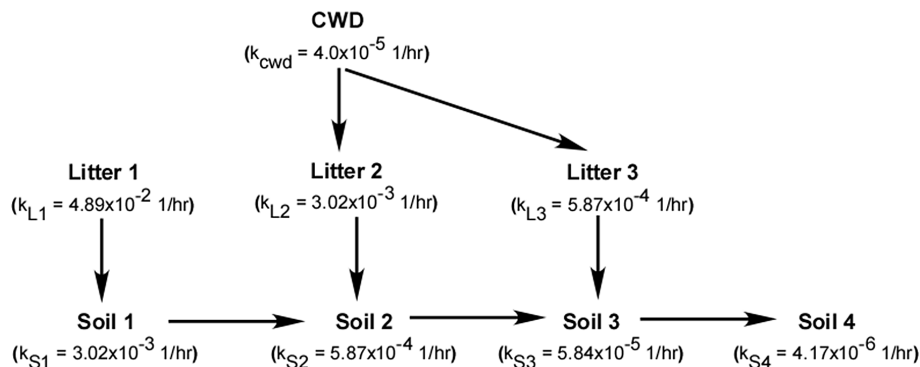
CWD
($k_{cwd}$ = 4.0x$10^{-5}$ 1/hr)

Litter 1
($k_{L1}$ = 4.89x$10^{-2}$ 1/hr)

Litter 2
($k_{L2}$ = 3.02x$10^{-3}$ 1/hr)

Litter 3
($k_{L3}$ = 5.87x$10^{-4}$ 1/hr)

Soil 1
($k_{S1}$ = 3.02x$10^{-3}$ 1/hr)

Soil 2
($k_{S2}$ = 5.87x$10^{-4}$ 1/hr)

Soil 3
($k_{S3}$ = 5.84x$10^{-5}$ 1/hr)

Soil 4
($k_{S4}$ = 4.17x$10^{-6}$ 1/hr)